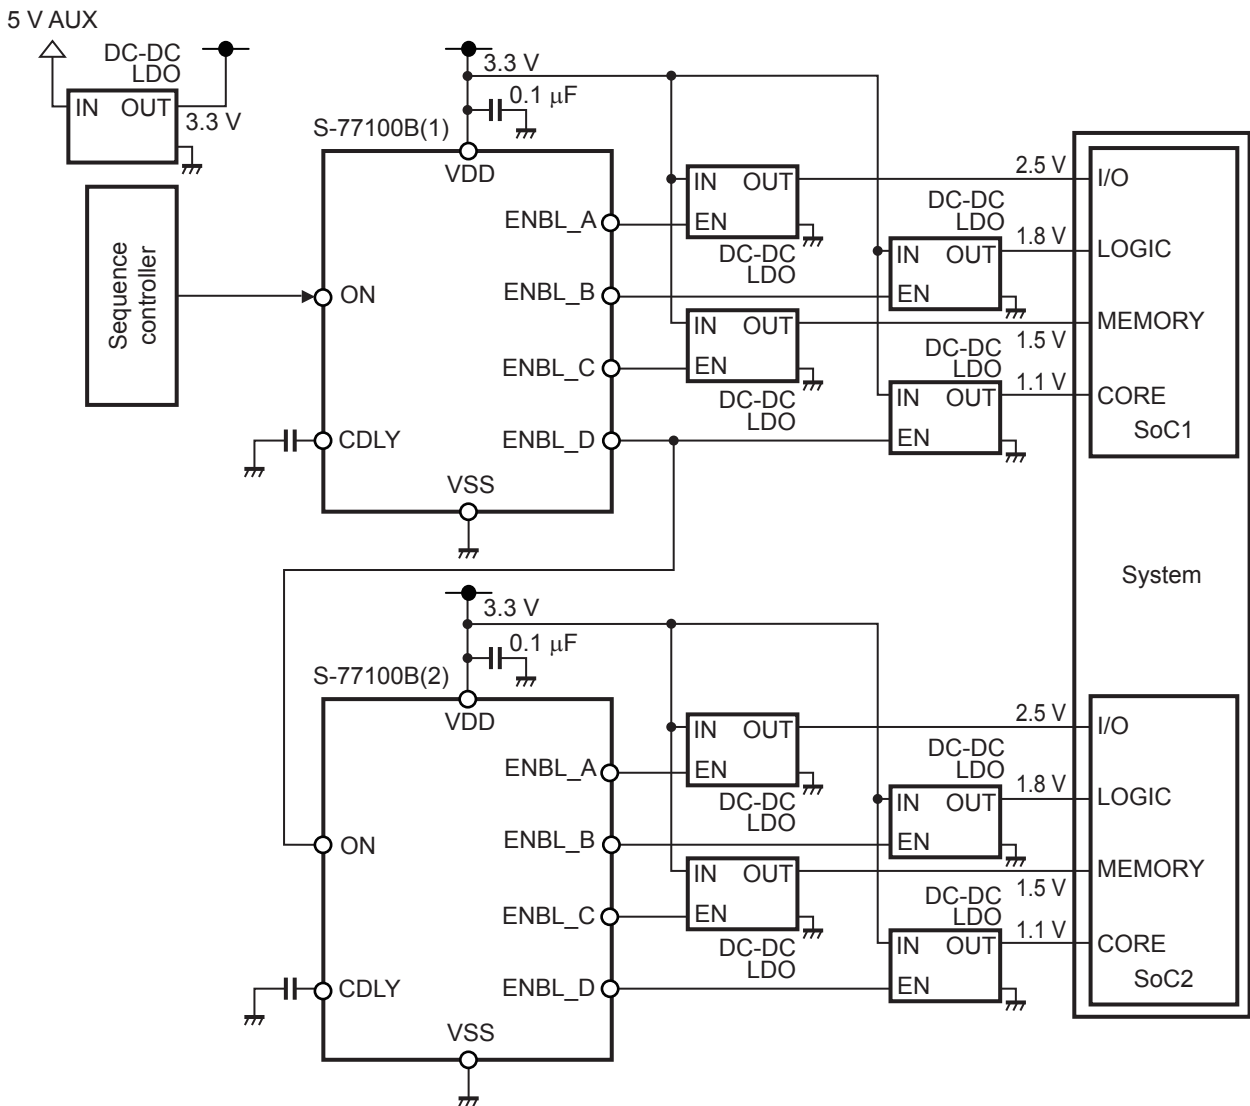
5 V AUX

DC-DC
LDO

IN OUT

3.3 V

Sequence controller

3.3 V

0.1 μF

S-77100B(1)

VDD

ENBL_A

ON

ENBL_B

ENBL_C

CDLY

ENBL_D

VSS

IN OUT
EN
DC-DC
LDO

IN OUT
EN
DC-DC
LDO

DC-DC
LDO
IN OUT
EN

DC-DC
LDO
IN OUT
EN

2.5 V
1.8 V
1.5 V
1.1 V

I/O
LOGIC
MEMORY
CORE
SoC1

System

3.3 V

0.1 μF

S-77100B(2)

VDD

ENBL_A

ON

ENBL_B

ENBL_C

CDLY

ENBL_D

VSS

IN OUT
EN
DC-DC
LDO

IN OUT
EN
DC-DC
LDO

DC-DC
LDO
IN OUT
EN

DC-DC
LDO
IN OUT
EN

2.5 V
1.8 V
1.5 V
1.1 V

I/O
LOGIC
MEMORY
CORE
SoC2